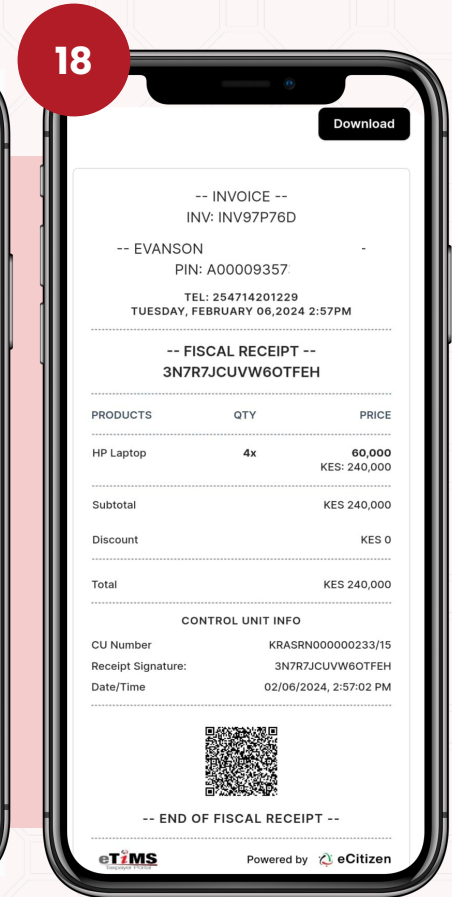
18

Download

-- INVOICE --
INV: INV97P76D

-- EVANSON -

PIN: A00009357

TEL: 254714201229
TUESDAY, FEBRUARY 06,2024 2:57PM

-- FISCAL RECEIPT --
3N7R7JCUVW6OTFEH

| PRODUCTS | QTY | PRICE |
|---|---|---|
| HP Laptop | 4x | 60,000 KES: 240,000 |

Subtotal KES 240,000

Discount KES 0

Total KES 240,000

CONTROL UNIT INFO

CU Number KRASRN000000233/15
Receipt Signature: 3N7R7JCUVW6OTFEH
Date/Time 02/06/2024, 2:57:02 PM

-- END OF FISCAL RECEIPT --

eTIMS Taxpayer Portal

Powered by eCitizen